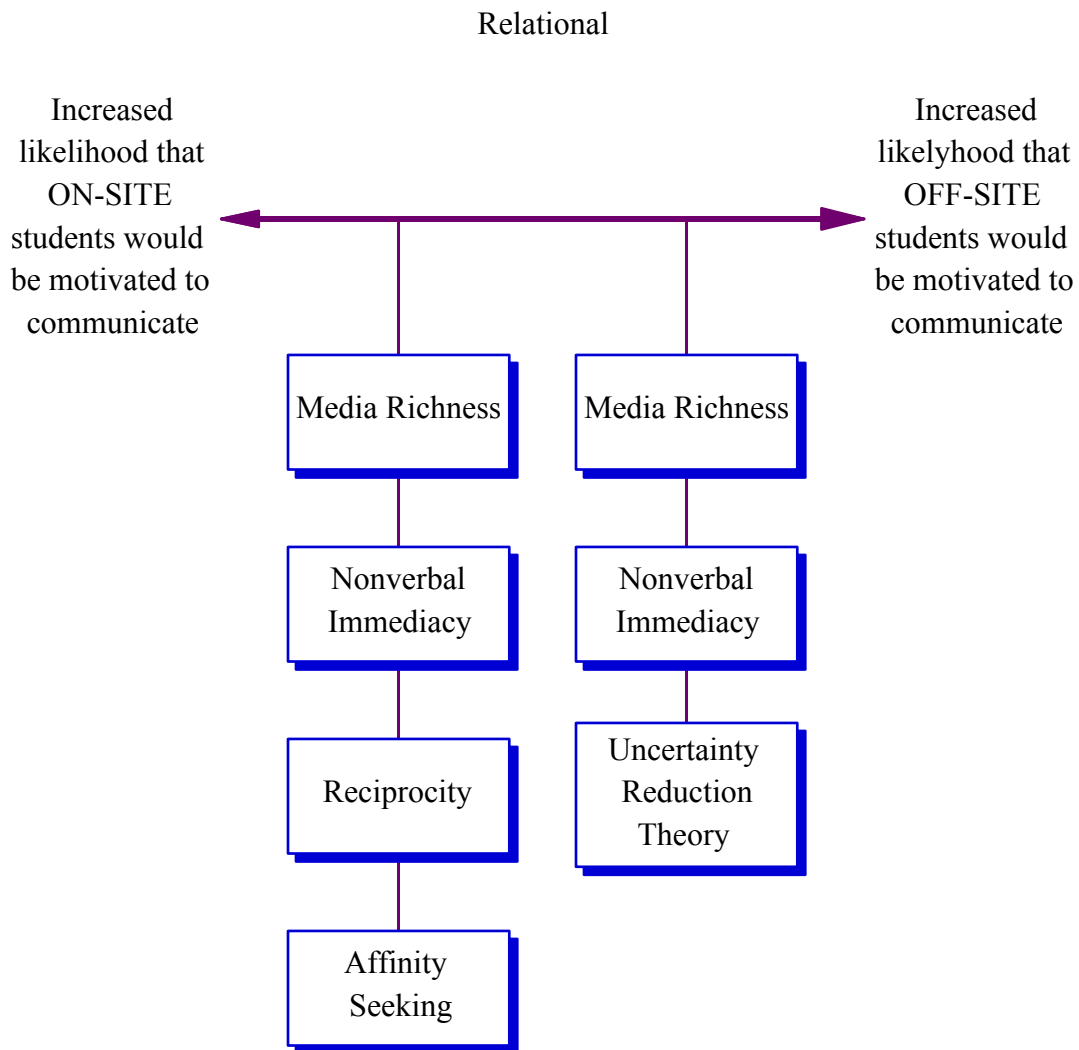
Relational

Increased likelihood that ON-SITE students would be motivated to communicate

Increased likelyhood that OFF-SITE students would be motivated to communicate

Media Richness

Nonverbal Immediacy

Reciprocity

Affinity Seeking

Media Richness

Nonverbal Immediacy

Uncertainty Reduction Theory